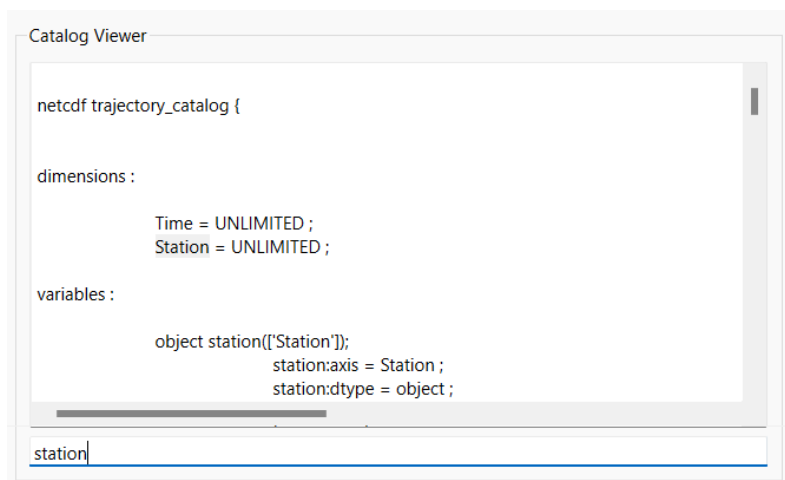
Catalog Viewer

netcdf trajectory_catalog {

dimensions :

Time = UNLIMITED ;
Station = UNLIMITED ;

variables :

object station(['Station']);
station:axis = Station ;
station:dtype = object ;

station